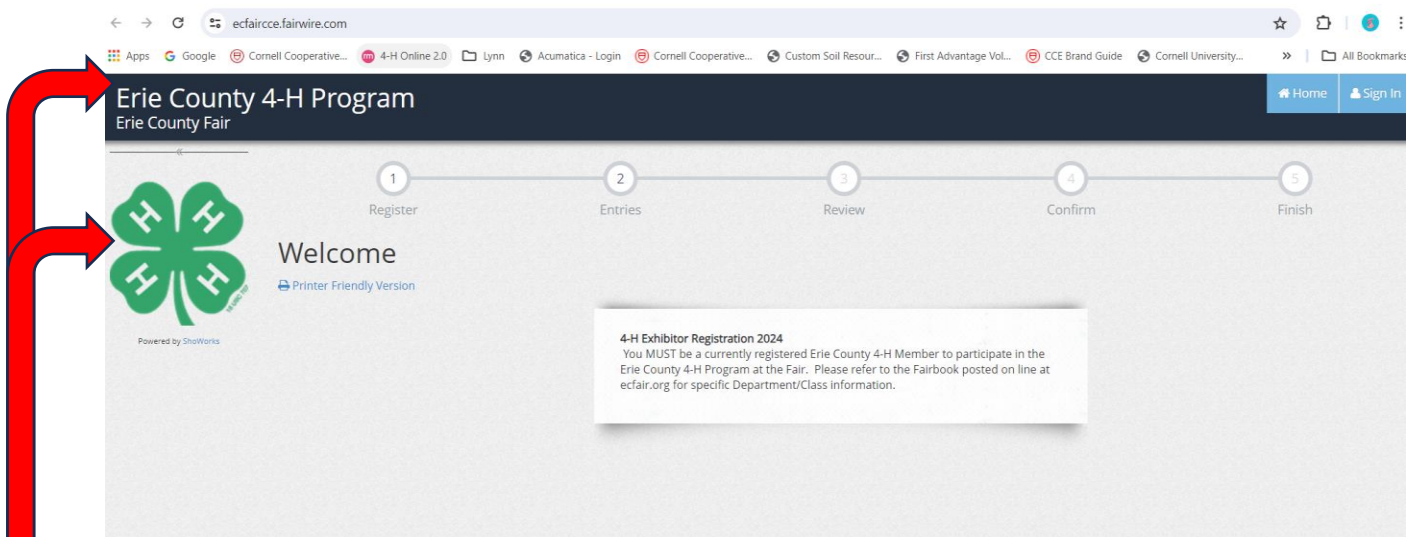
ecfaircce.fairwire.com

Apps Google Cornell Cooperative... 4-H Online 2.0 Lynn Acumatica - Login Cornell Cooperative... Custom Soil Resour... First Advantage Vol... CCE Brand Guide Cornell University... » All Bookmarks

Erie County 4-H Program
Erie County Fair

Home Sign In

«

1 Register
2 Entries
3 Review
4 Confirm
5 Finish

Welcome

Printer Friendly Version

Powered by ShoWorks

4-H Exhibitor Registration 2024
You MUST be a currently registered Erie County 4-H Member to participate in the Erie County 4-H Program at the Fair. Please refer to the Fairbook posted on line at ecfair.org for specific Department/Class information.